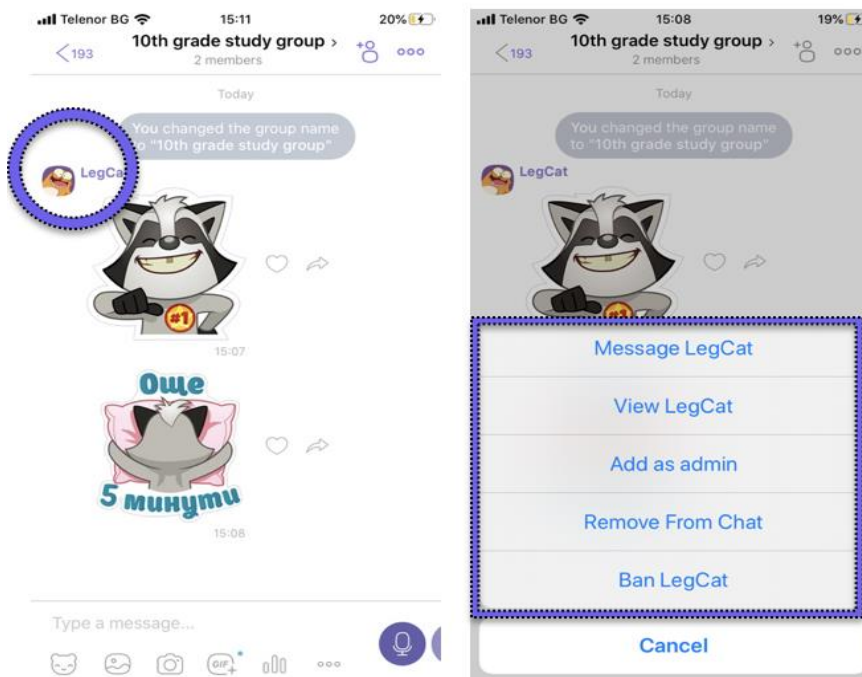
Telenor BG 15:11 20%

<193 10th grade study group > 2 members

Today

You changed the group name to "10th grade study group"

LegCat

#1

15:07

Още 5 минути

15:08

Type a message...

GIF

Telenor BG 15:08 19%

<193 10th grade study group > 2 members

Today

You changed the group name to "10th grade study group"

LegCat

Message LegCat

View LegCat

Add as admin

Remove From Chat

Ban LegCat

Cancel